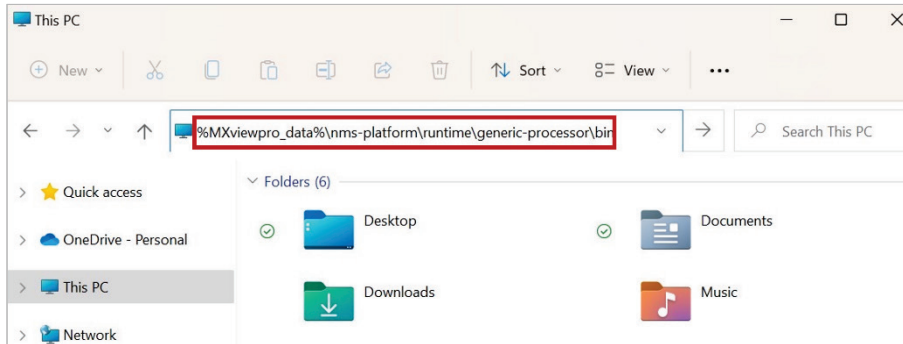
This PC

New

Sort

View

...

%MXviewpro_data%\nms-platform\runtime\generic-processor\bin

Search This PC

Quick access

OneDrive - Personal

This PC

Network

Folders (6)

Desktop

Documents

Downloads

Music